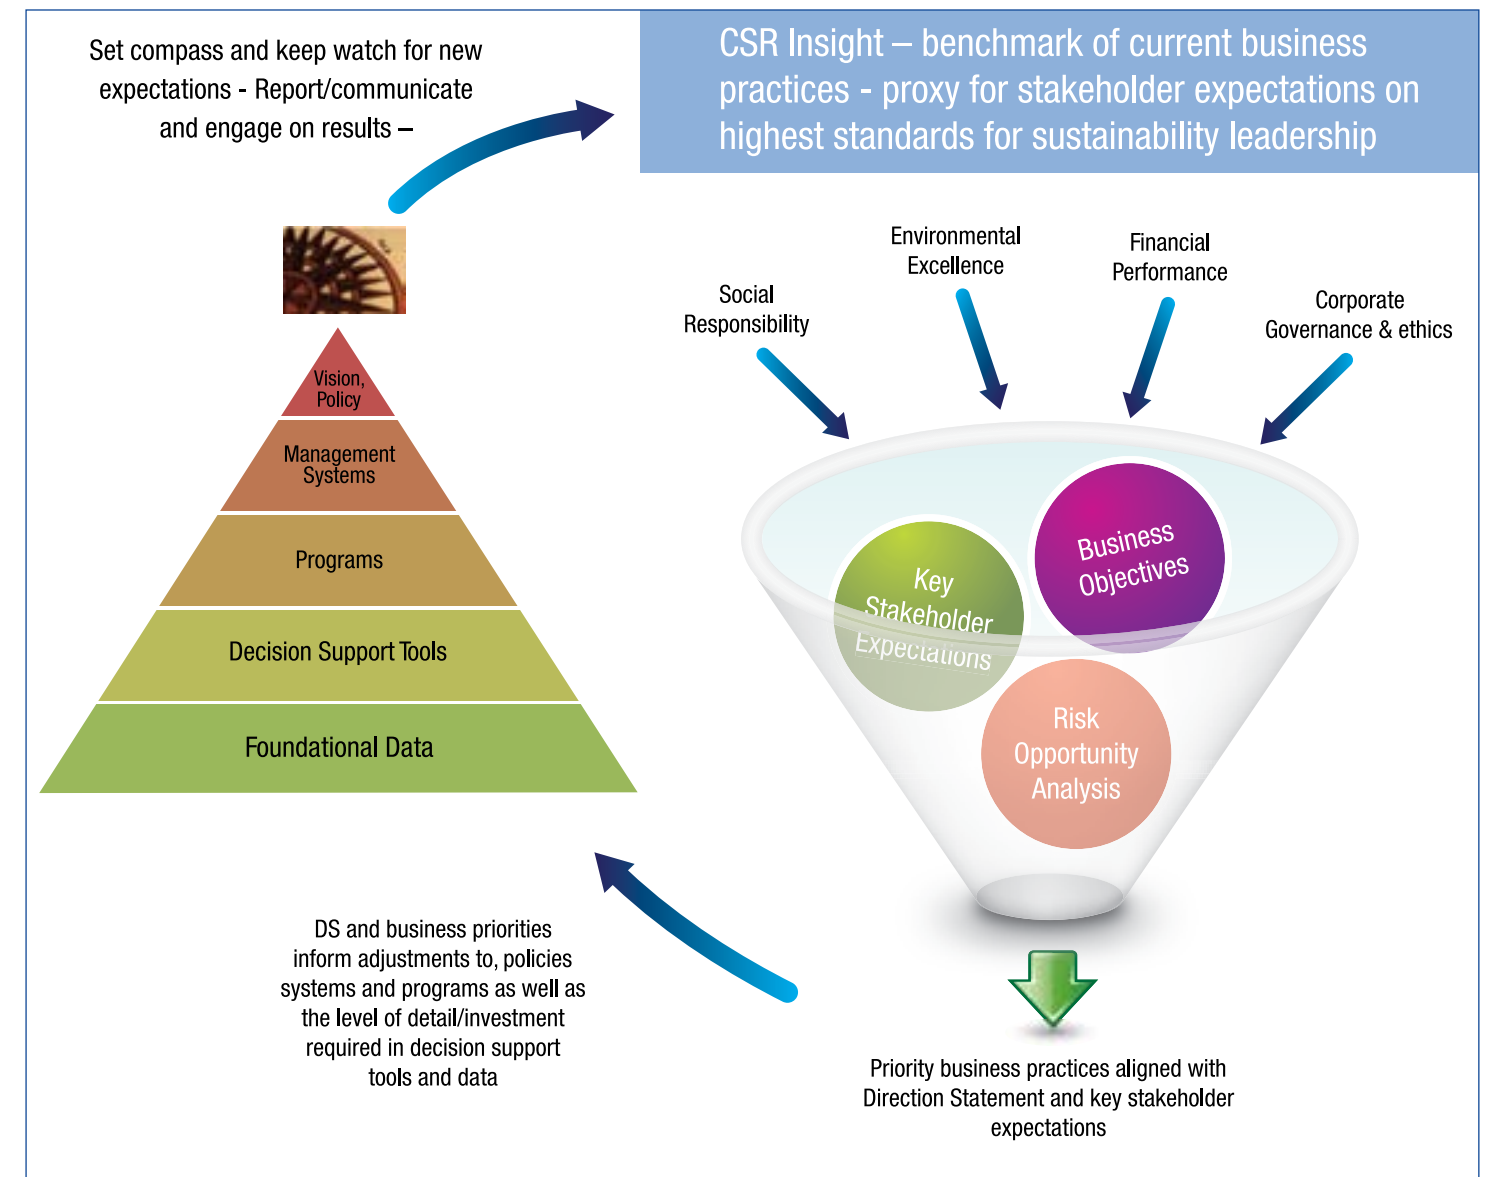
Set compass and keep watch for new expectations - Report/communicate and engage on results –

CSR Insight – benchmark of current business practices - proxy for stakeholder expectations on highest standards for sustainability leadership

Vision, Policy

Management Systems

Programs

Decision Support Tools

Foundational Data

Social Responsibility

Environmental Excellence

Financial Performance

Corporate Governance & ethics

Key Stakeholder Expectations

Business Objectives

Risk Opportunity Analysis

DS and business priorities inform adjustments to, policies systems and programs as well as the level of detail/investment required in decision support tools and data

Priority business practices aligned with Direction Statement and key stakeholder expectations